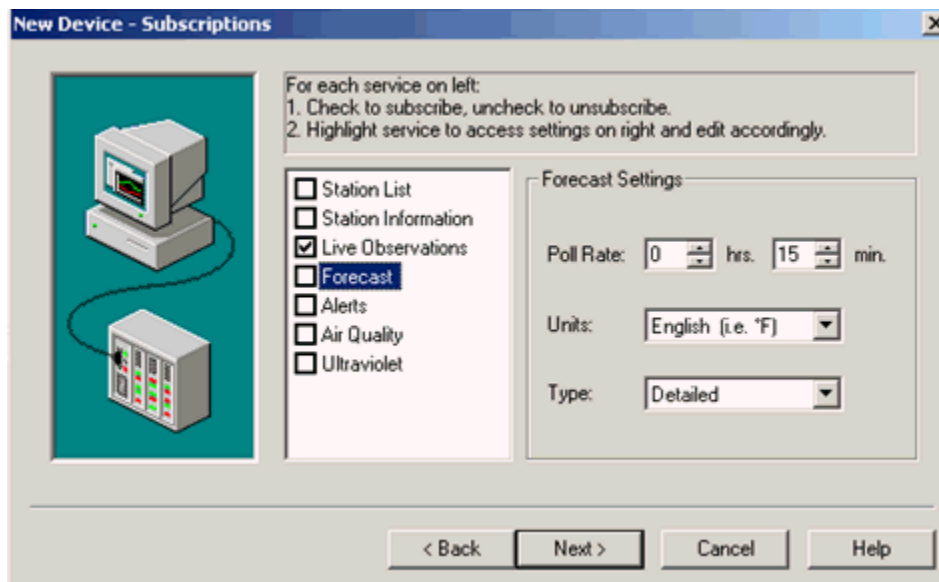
New Device - Subscriptions

For each service on left:
1. Check to subscribe, uncheck to unsubscribe.
2. Highlight service to access settings on right and edit accordingly.

Station List
Station Information
Live Observations
Forecast
Alerts
Air Quality
Ultraviolet

Forecast Settings

Poll Rate: 0 hrs. 15 min.

Units: English (i.e. °F)

Type: Detailed

< Back Next > Cancel Help